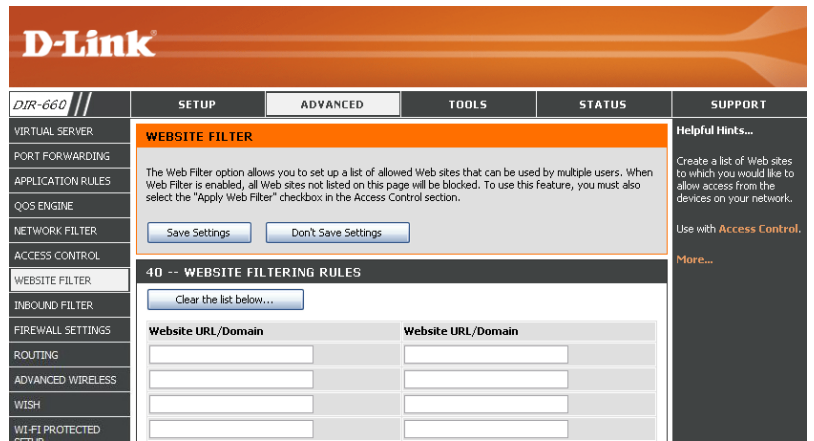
D-Link

DIR-660

SETUP | ADVANCED | TOOLS | STATUS | SUPPORT

VIRTUAL SERVER
PORT FORWARDING
APPLICATION RULES
QOS ENGINE
NETWORK FILTER
ACCESS CONTROL
WEBSITE FILTER
INBOUND FILTER
FIREWALL SETTINGS
ROUTING
ADVANCED WIRELESS
WISH
WI-FI PROTECTED SETUP

WEBSITE FILTER

The Web Filter option allows you to set up a list of allowed Web sites that can be used by multiple users. When Web Filter is enabled, all Web sites not listed on this page will be blocked. To use this feature, you must also select the "Apply Web Filter" checkbox in the Access Control section.

Save Settings    Don't Save Settings

40 -- WEBSITE FILTERING RULES

Clear the list below...

| Website URL/Domain | Website URL/Domain |
|---|---|
| | |
| | |
| | |
| | |

Helpful Hints...

Create a list of Web sites to which you would like to allow access from the devices on your network.

Use with Access Control.

More...